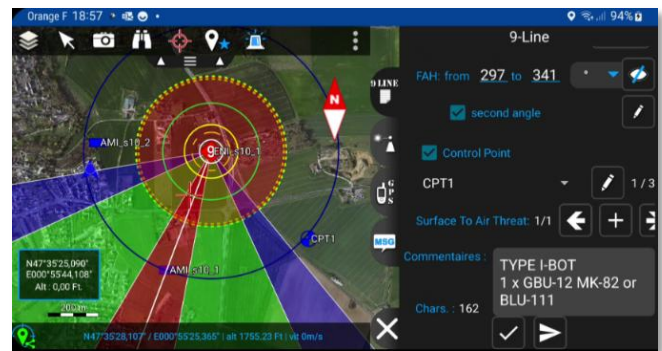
Orange F 18:57

94%

9-Line

N

AMI_s10_2

EMI_s10_1

CPT1

AMI_s10_1

N47°35'25,090"
E000°5544,108"
Alt : 0,00 Ft.

200 m

N47°35'28,107" / E000°55'25,365" | alt 1755,23 Ft | vit 0m/s

9 LINE

GPS

MSG

FAH: from 297 to 341

second angle

Control Point

CPT1

1 / 3

Surface To Air Threat: 1/1

Commentaires :

TYPE I-BOT
1 x GBU-12 MK-82 or BLU-111

Chars. : 162